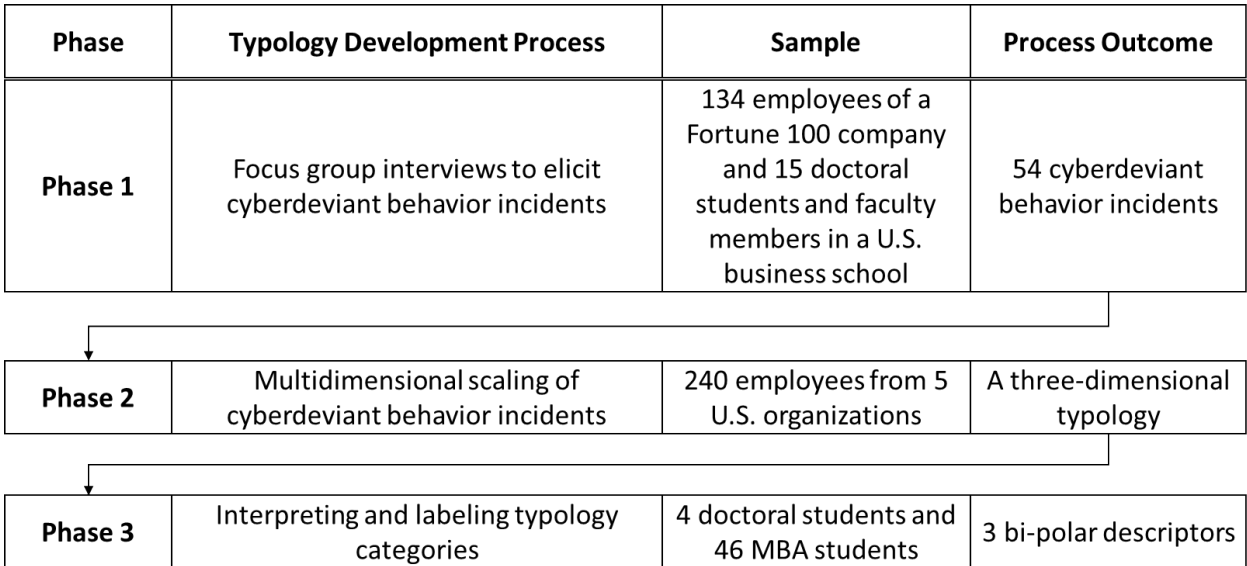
| Phase | Typology Development Process | Sample | Process Outcome |
|---|---|---|---|
| Phase 1 | Focus group interviews to elicit cyberdeviant behavior incidents | 134 employees of a Fortune 100 company and 15 doctoral students and faculty members in a U.S. business school | 54 cyberdeviant behavior incidents |

| | | | |
|---|---|---|---|
| Phase 2 | Multidimensional scaling of cyberdeviant behavior incidents | 240 employees from 5 U.S. organizations | A three-dimensional typology |

| | | | |
|---|---|---|---|
| Phase 3 | Interpreting and labeling typology categories | 4 doctoral students and 46 MBA students | 3 bi-polar descriptors |